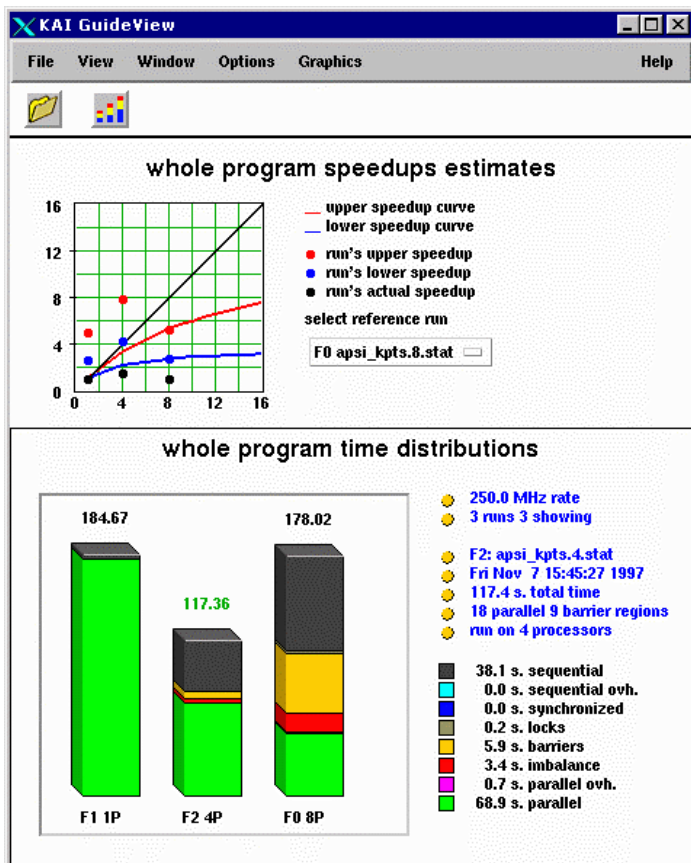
KAI GuideView

File View Window Options Graphics Help

whole program speedups estimates

16
12
8
4
0
0 4 8 12 16

upper speedup curve
lower speedup curve
run's upper speedup
run's lower speedup
run's actual speedup
select reference run
F0 apsi_kpts.8.stat

whole program time distributions

184.67
117.36
178.02

F1 1P
F2 4P
F0 8P

250.0 MHz rate
3 runs 3 showing

F2: apsi_kpts.4.stat
Fri Nov 7 15:45:27 1997
117.4 s. total time
18 parallel 9 barrier regions
run on 4 processors

38.1 s. sequential
0.0 s. sequential ovh.
0.0 s. synchronized
0.2 s. locks
5.9 s. barriers
3.4 s. imbalance
0.7 s. parallel ovh.
68.9 s. parallel